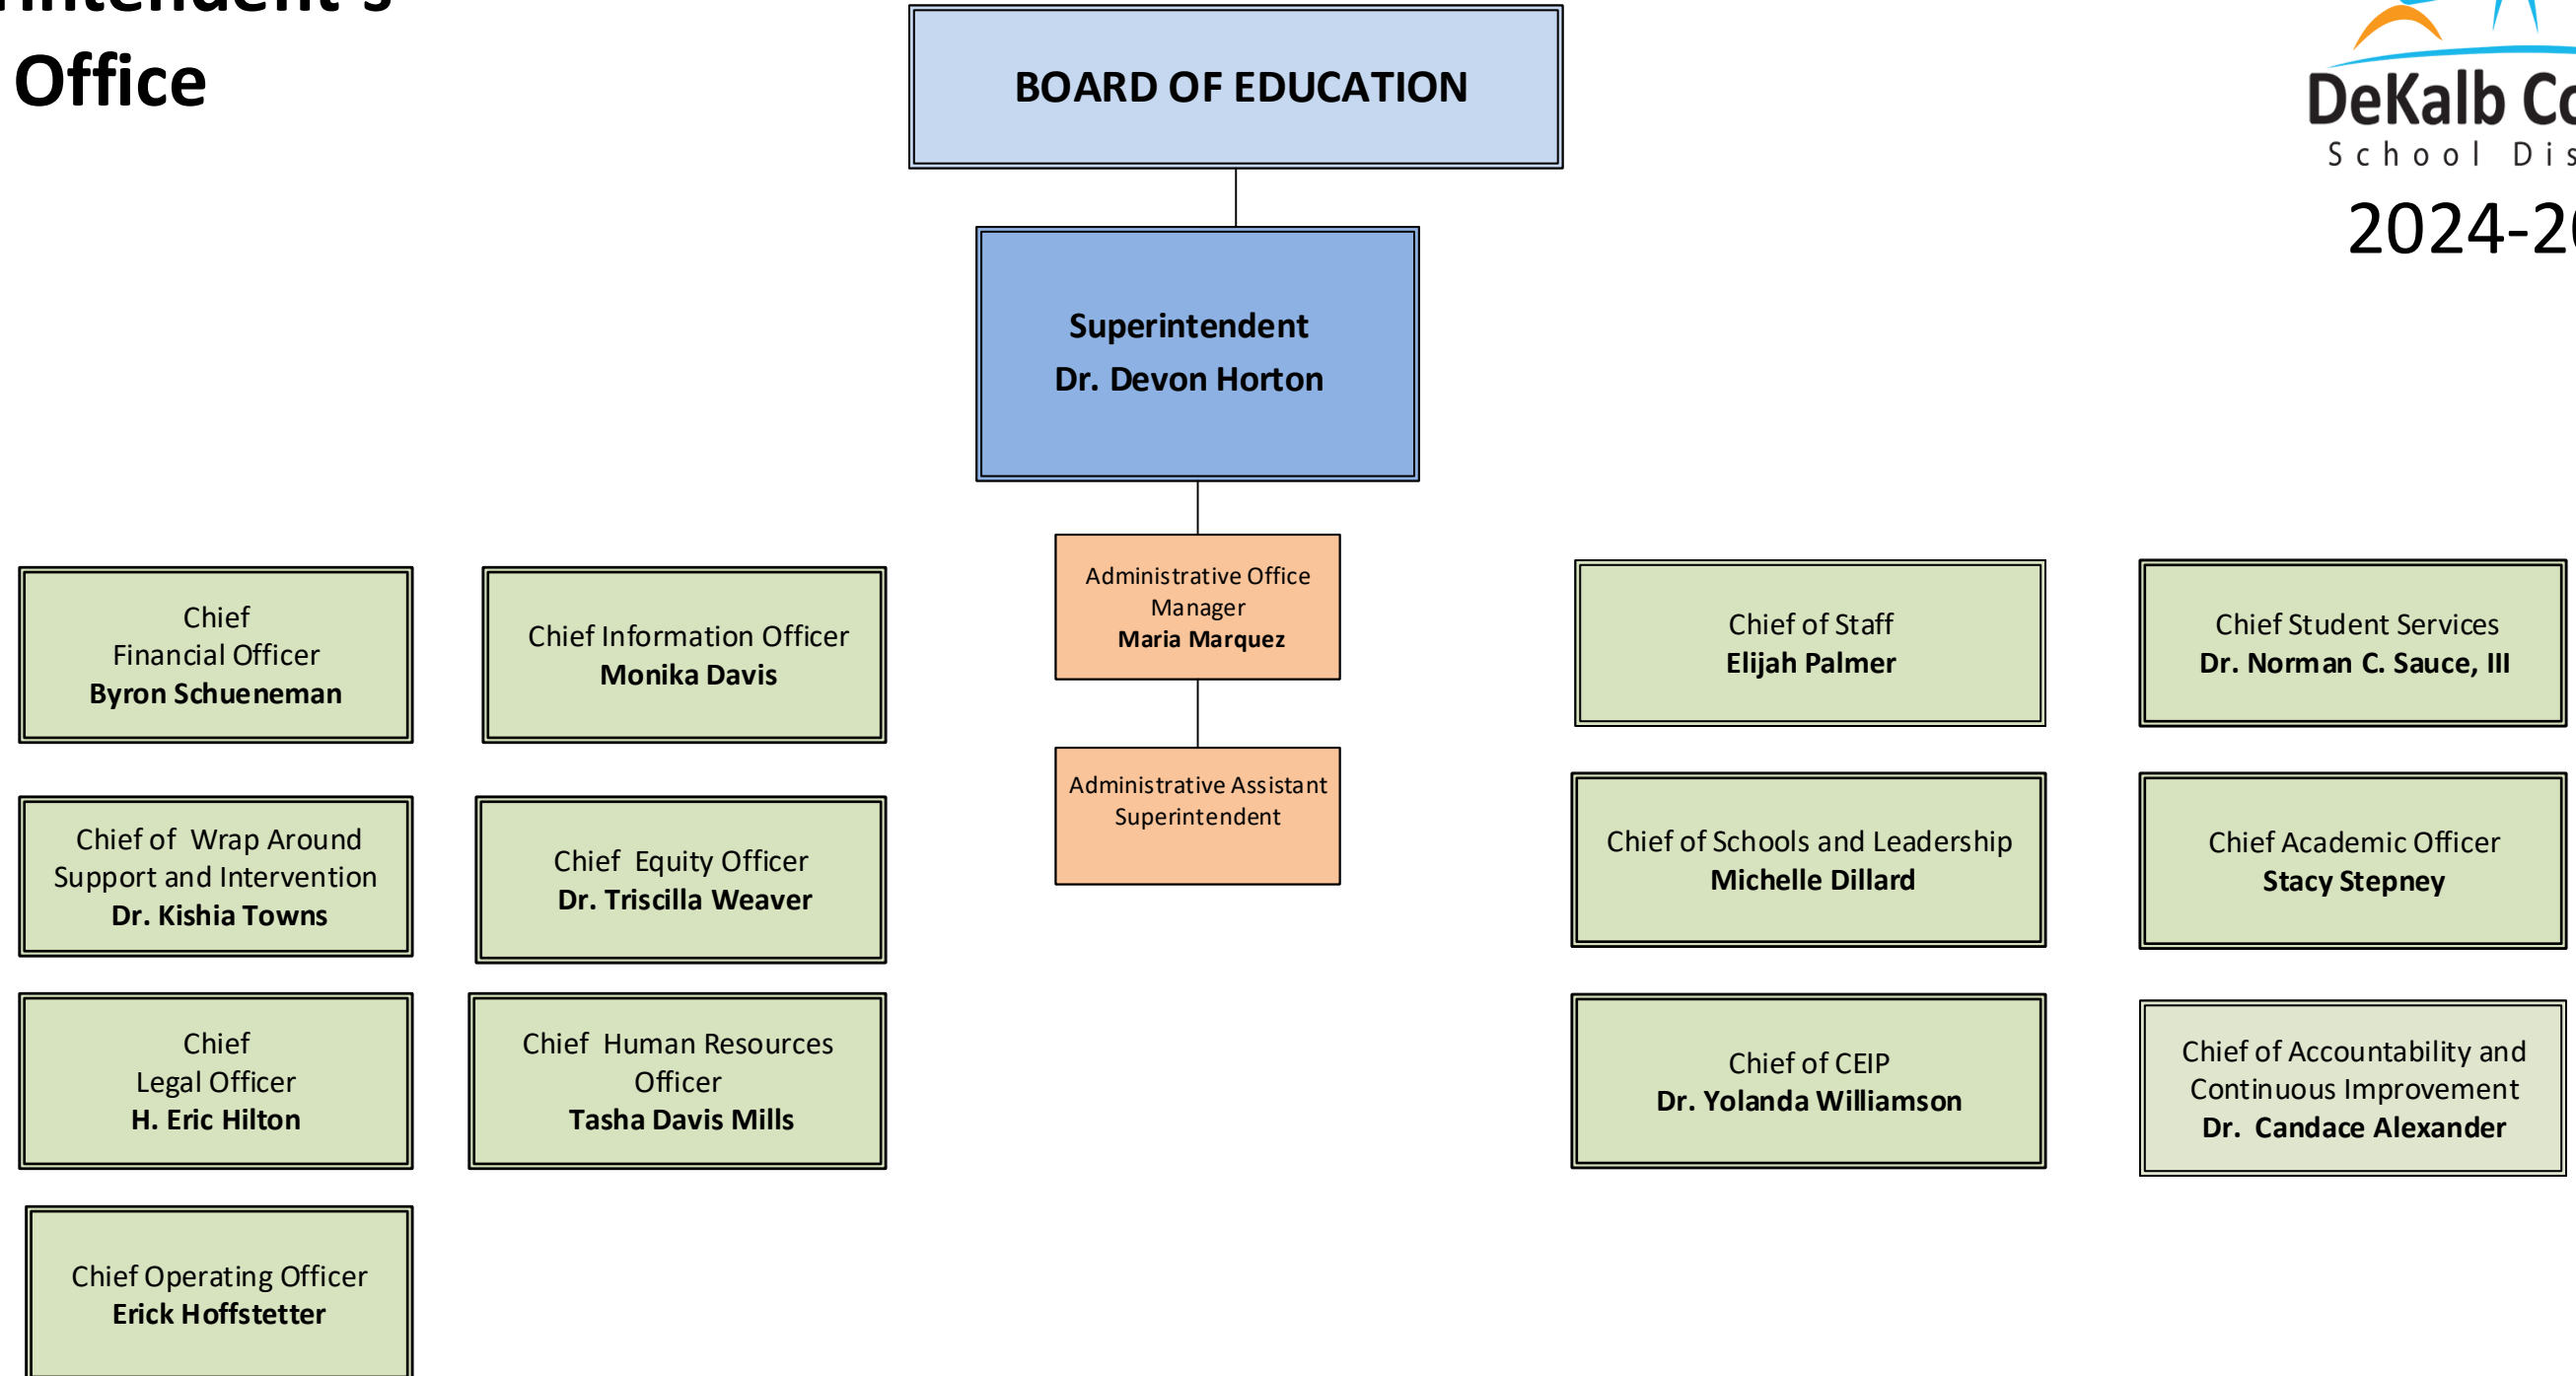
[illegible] Office

BOARD OF EDUCATION

DeKalb Co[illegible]
School Dis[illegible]
2024-2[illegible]

Superintendent
Dr. Devon Horton

Administrative Office Manager
Maria Marquez

Administrative Assistant Superintendent

Chief Financial Officer
Byron Schueneman

Chief Information Officer
Monika Davis

Chief of Wrap Around Support and Intervention
Dr. Kishia Towns

Chief Equity Officer
Dr. Triscilla Weaver

Chief Legal Officer
H. Eric Hilton

Chief Human Resources Officer
Tasha Davis Mills

Chief Operating Officer
Erick Hoffstetter

Chief of Staff
Elijah Palmer

Chief Student Services
Dr. Norman C. Sauce, III

Chief of Schools and Leadership
Michelle Dillard

Chief Academic Officer
Stacy Stepney

Chief of CEIP
Dr. Yolanda Williamson

Chief of Accountability and Continuous Improvement
Dr. Candace Alexander